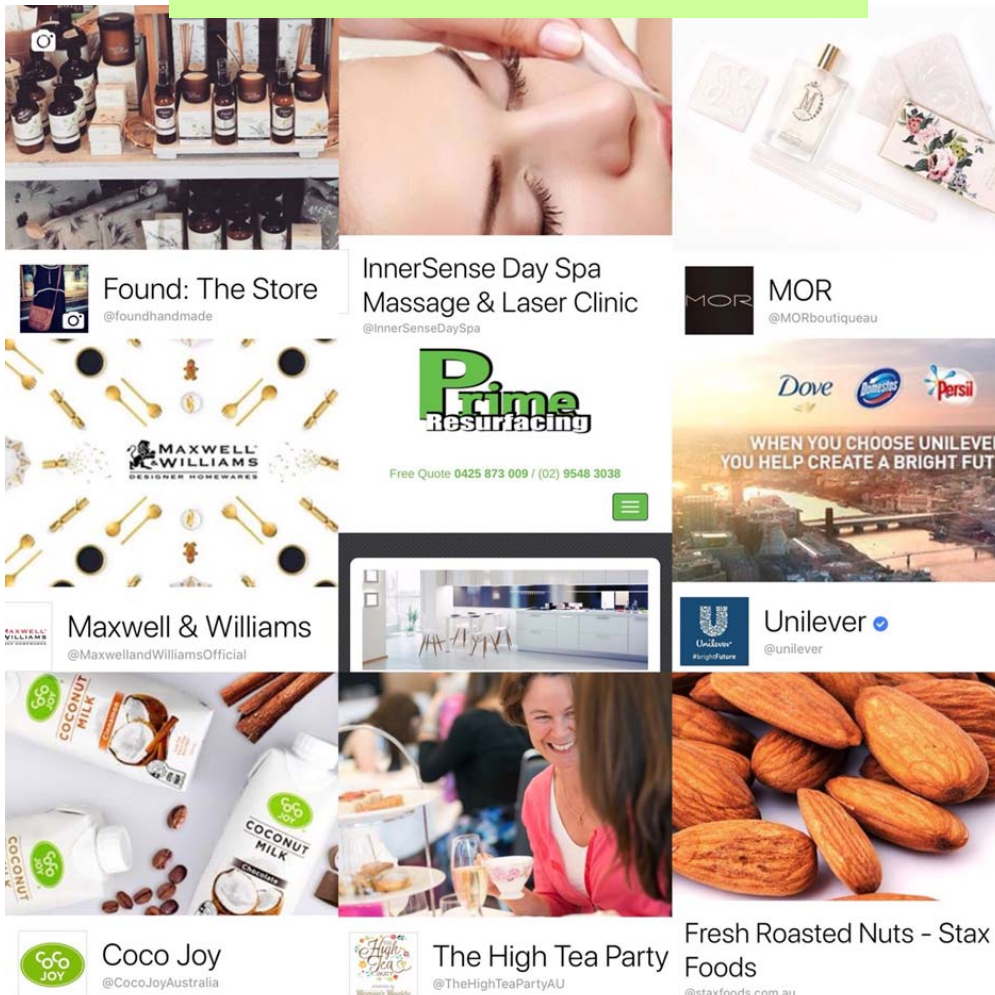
Found: The Store
@foundhandmade

InnerSense Day Spa Massage & Laser Clinic
@InnerSenseDaySpa

MOR
@MORboutiqueau

MAXWELL & WILLIAMS
DESIGNER HOMEWARES

Maxwell & Williams
@MaxwellandWilliamsOfficial

Prime Resurfacing

Free Quote 0425 873 009 / (02) 9548 3038

Dove Domestos Persil

WHEN YOU CHOOSE UNILEVE
YOU HELP CREATE A BRIGHT FUT

Unilever
#brightFuture

Unilever
@unilever

COCO JOY
COCONUT MILK
Chocolate

Coco Joy
@CocoJoyAustralia

The High Tea Party
@TheHighTeaPartyAU

Fresh Roasted Nuts - Stax Foods
@staxfoods.com.au